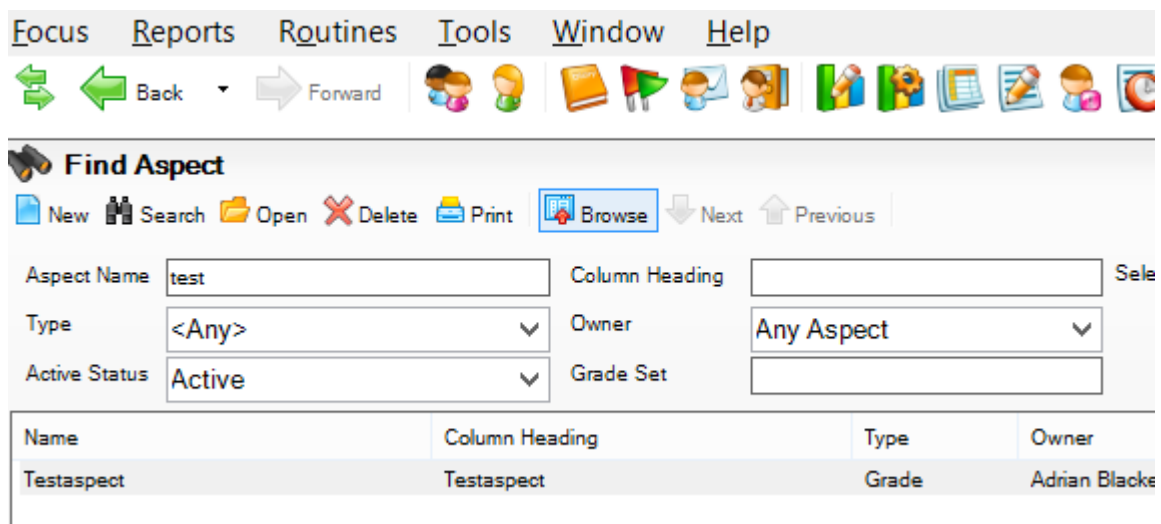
Focus Reports Routines Tools Window Help

Back Forward

Find Aspect

New Search Open Delete Print Browse Next Previous

Aspect Name test
Column Heading
Sele
Type <Any>
Owner Any Aspect
Active Status Active
Grade Set

| Name | Column Heading | Type | Owner |
|---|---|---|---|
| Testaspect | Testaspect | Grade | Adrian Blacke |